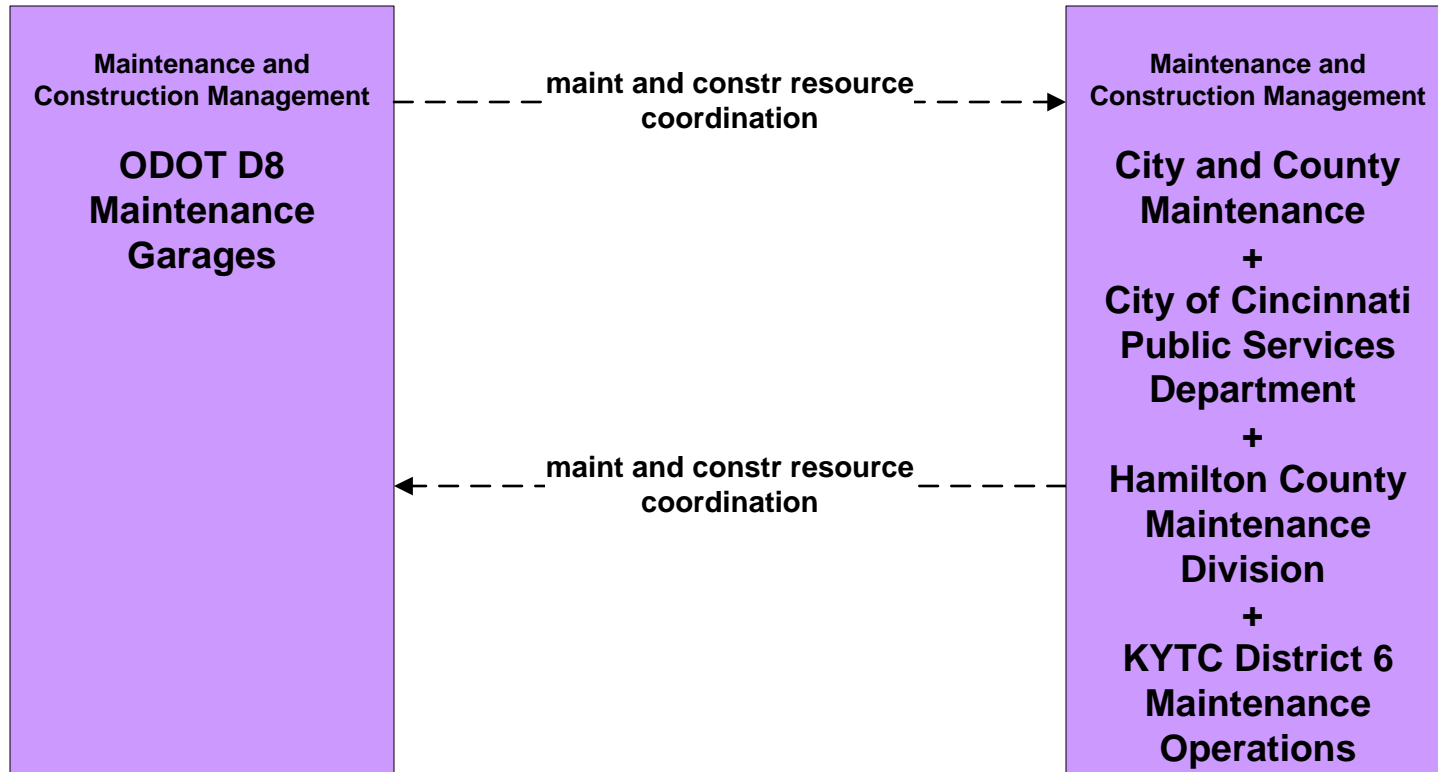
Maintenance and Construction Management

ODOT D8 Maintenance Garages

maint and constr resource coordination

maint and constr resource coordination

Maintenance and Construction Management

City and County Maintenance
+
City of Cincinnati Public Services Department
+
Hamilton County Maintenance Division
+
KYTC District 6 Maintenance Operations